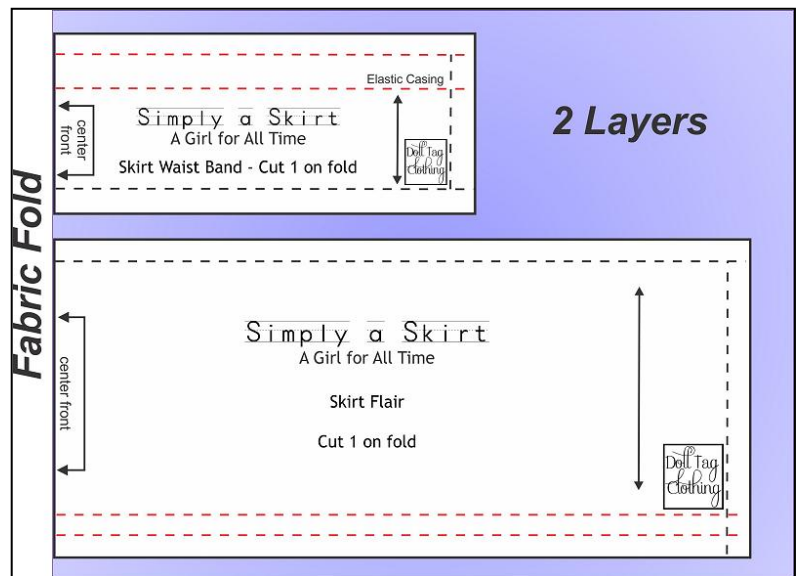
Fabric Fold

Elastic Casing

center front

Simply a Skirt
A Girl for All Time

Skirt Waist Band - Cut 1 on fold

Doll Tag Clothing

2 Layers

center front

Simply a Skirt
A Girl for All Time

Skirt Flair

Cut 1 on fold

Doll Tag Clothing